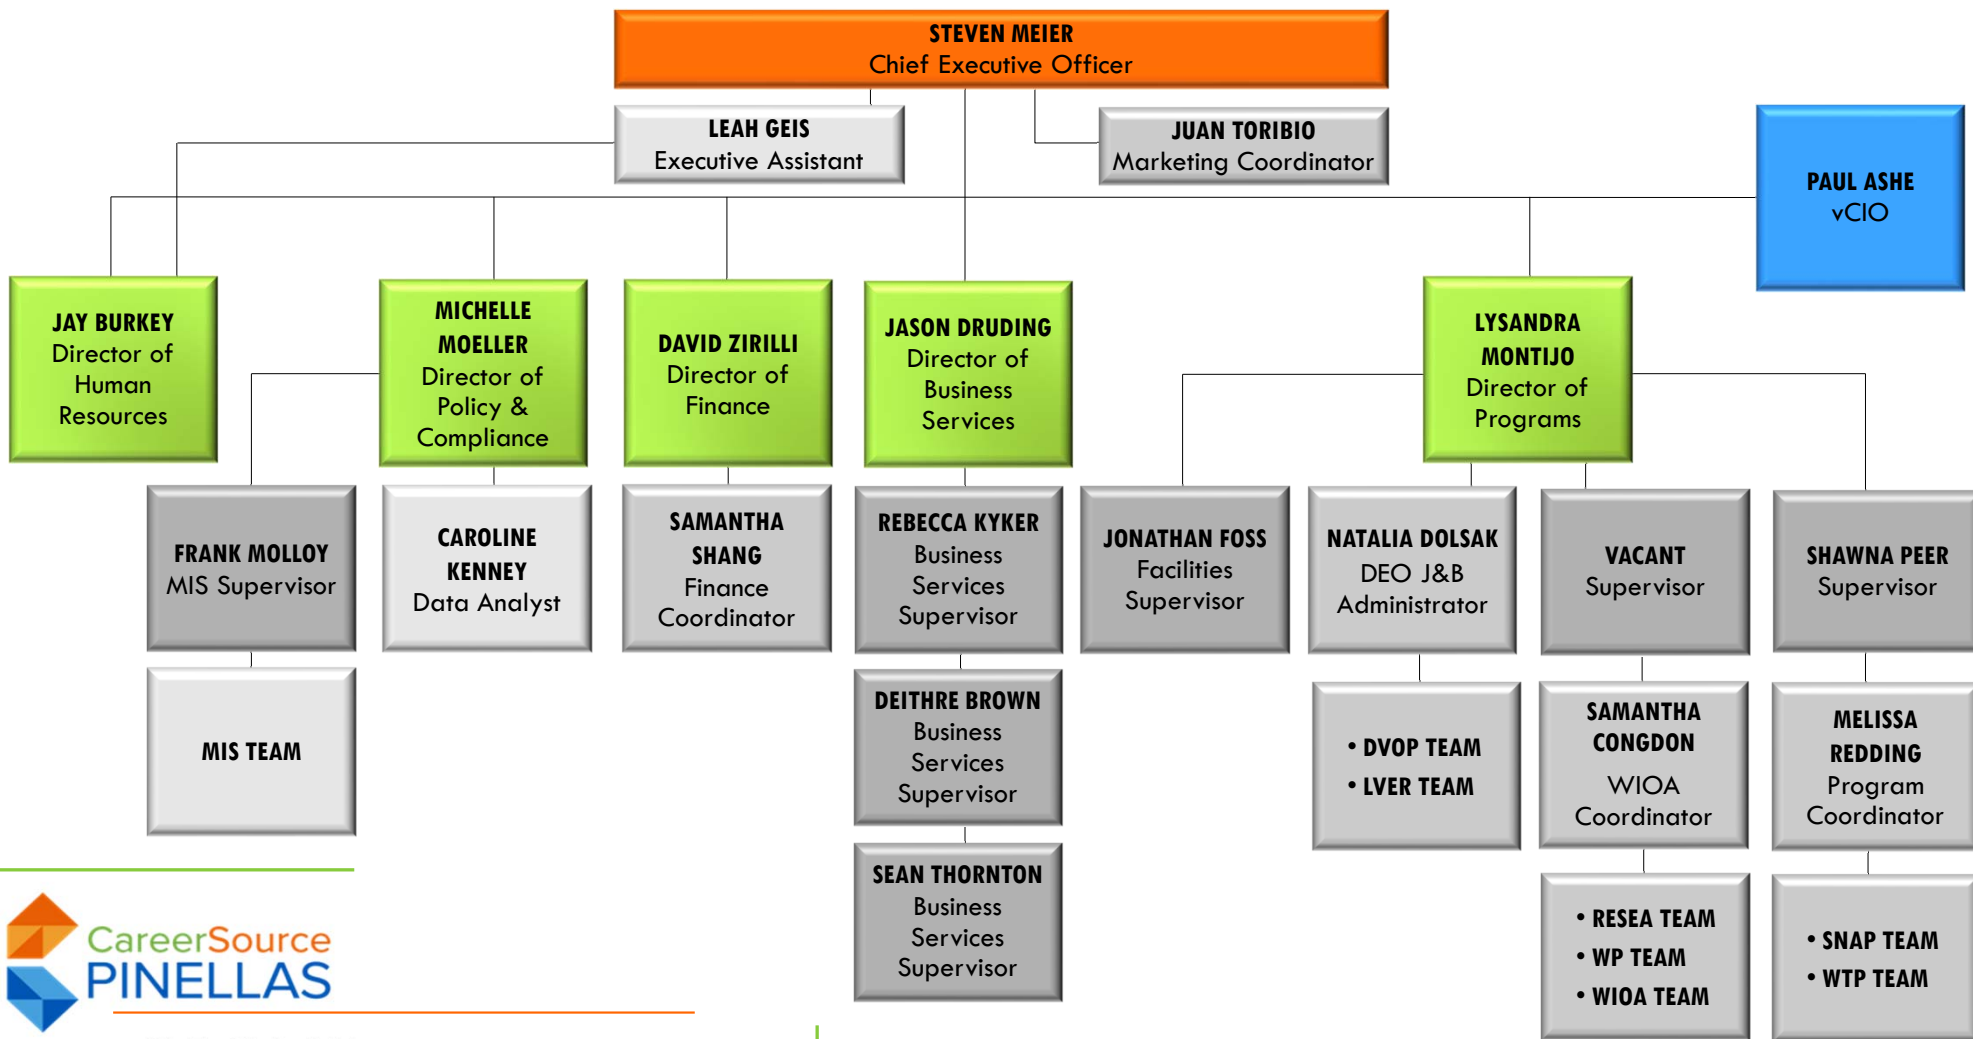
STEVEN MEIER
Chief Executive Officer

LEAH GEIS
Executive Assistant

JUAN TORIBIO
Marketing Coordinator

PAUL ASHE
vCIO

JAY BURKEY
Director of Human Resources

MICHELLE MOELLER
Director of Policy & Compliance

DAVID ZIRILLI
Director of Finance

JASON DRUDING
Director of Business Services

LYSANDRA MONTIJO
Director of Programs

FRANK MOLLOY
MIS Supervisor

CAROLINE KENNEY
Data Analyst

SAMANTHA SHANG
Finance Coordinator

REBECCA KYKER
Business Services Supervisor

JONATHAN FOSS
Facilities Supervisor

NATALIA DOLSAK
DEO J&B Administrator

VACANT
Supervisor

SHAWNA PEER
Supervisor

MIS TEAM

DEITHRE BROWN
Business Services Supervisor

• DVOP TEAM
• LVER TEAM

SAMANTHA CONGDON
WIOA Coordinator

MELISSA REDDING
Program Coordinator

SEAN THORNTON
Business Services Supervisor

• RESEA TEAM
• WP TEAM
• WIOA TEAM

• SNAP TEAM
• WTP TEAM

CareerSource
PINELLAS